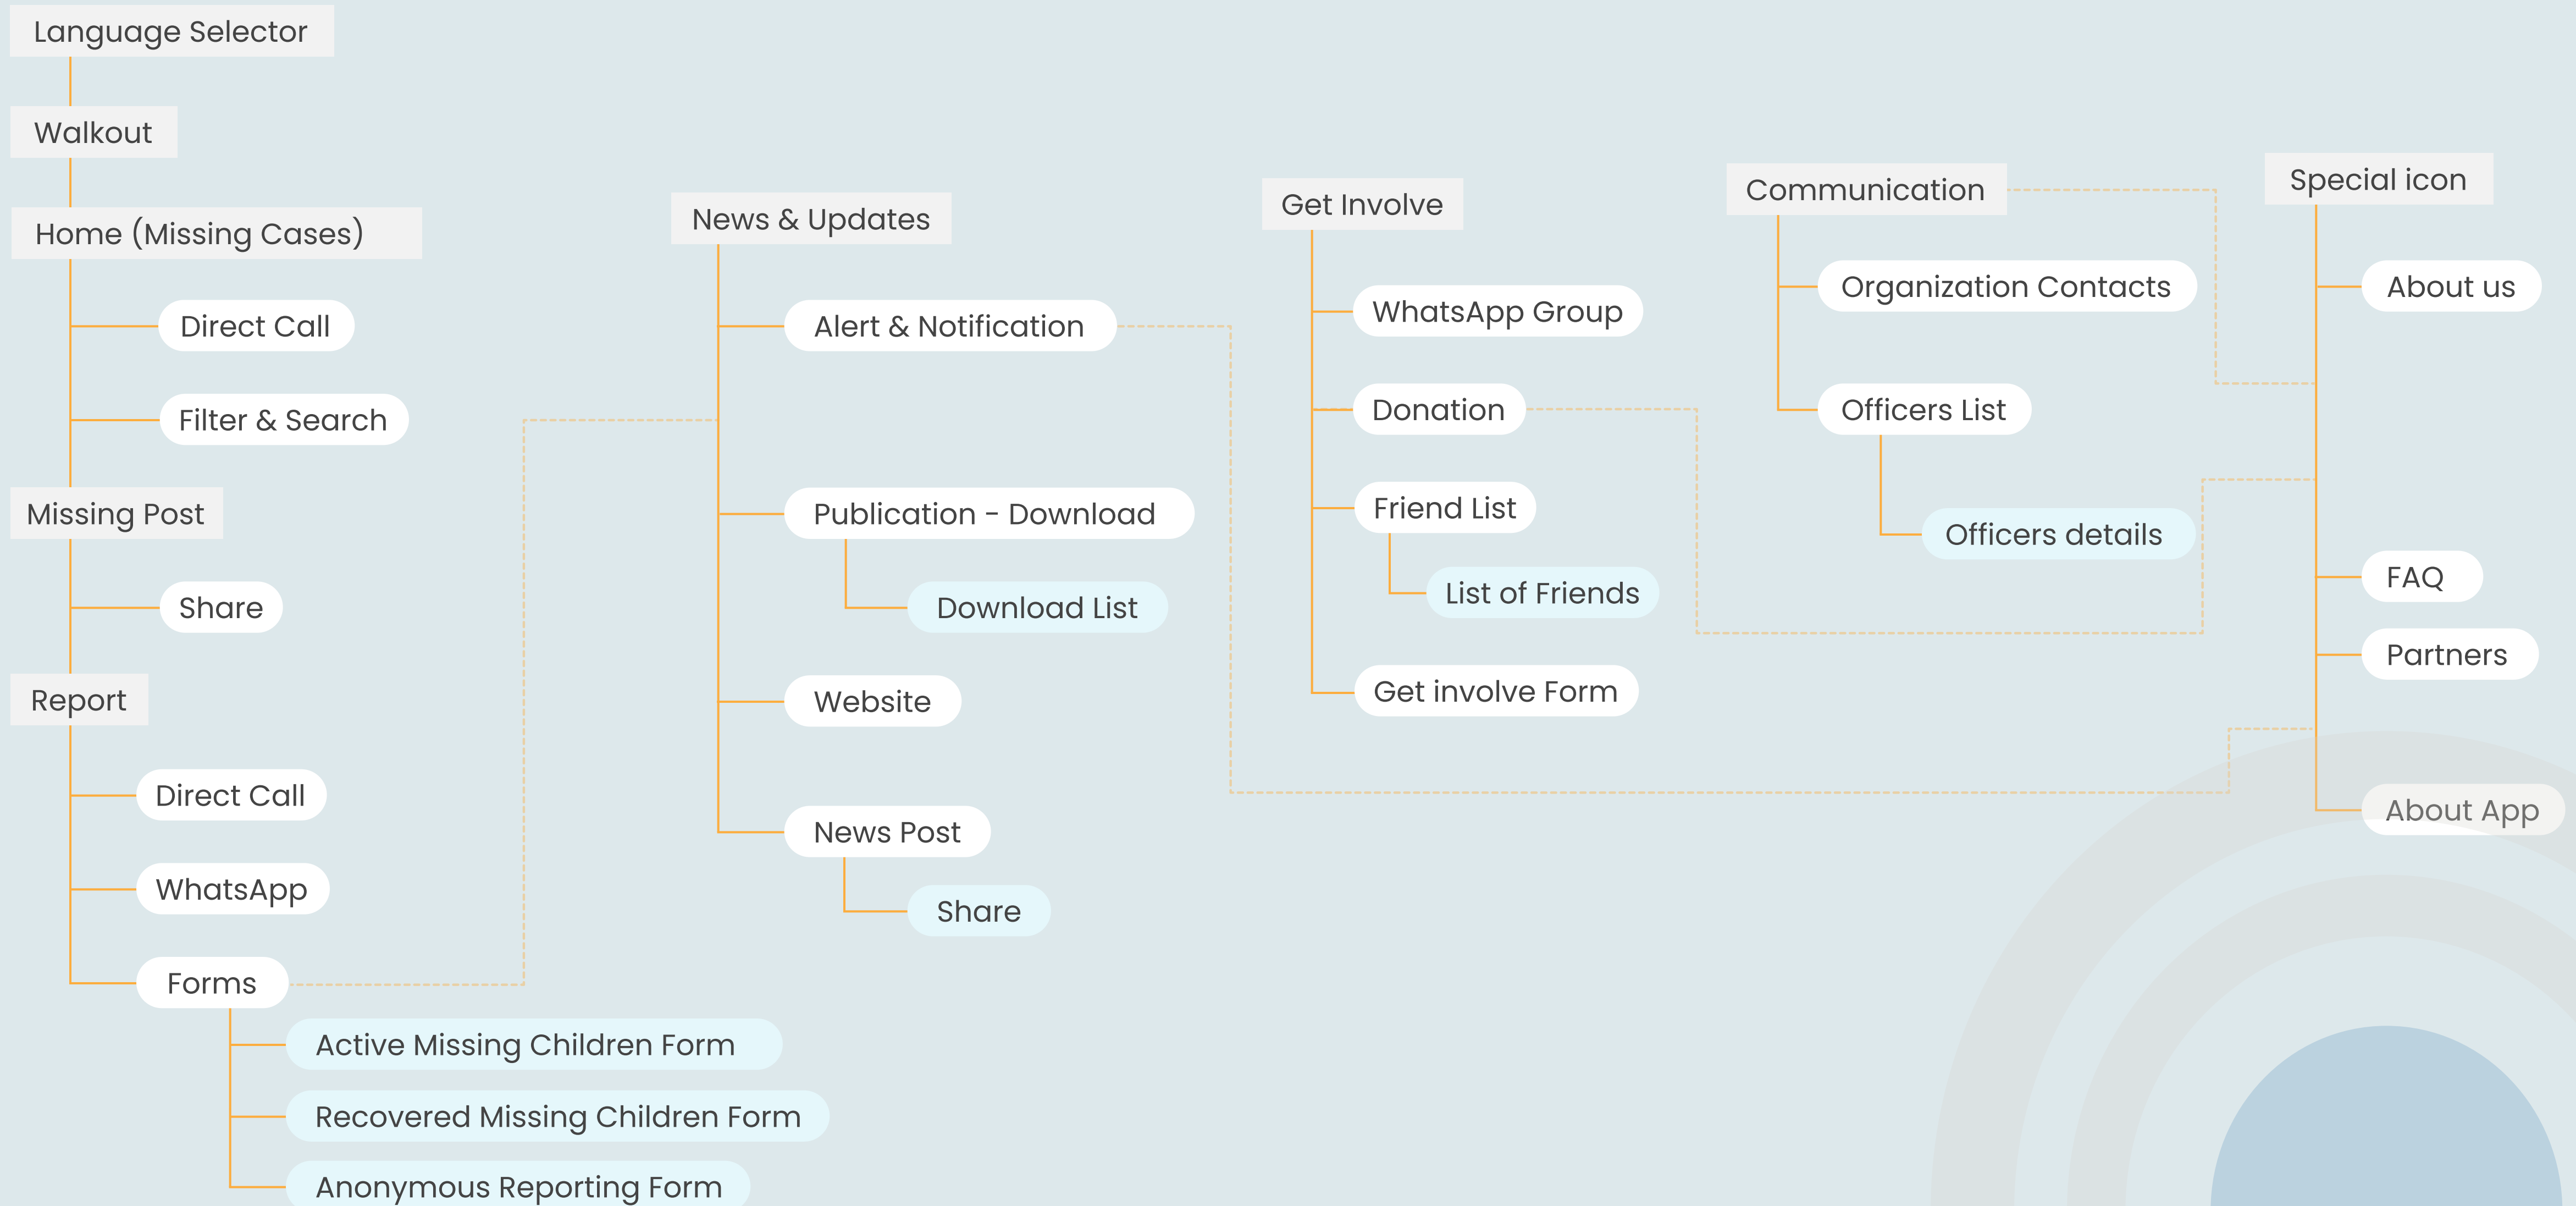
Language Selector

Walkout

Home (Missing Cases)

Direct Call

Filter & Search

Missing Post

Share

Report

Direct Call

WhatsApp

Forms

Active Missing Children Form

Recovered Missing Children Form

Anonymous Reporting Form

News & Updates

Alert & Notification

Publication - Download

Download List

Website

News Post

Share

Get Involve

WhatsApp Group

Donation

Friend List

List of Friends

Get involve Form

Communication

Organization Contacts

Officers List

Officers details

Special icon

About us

FAQ

Partners

About App